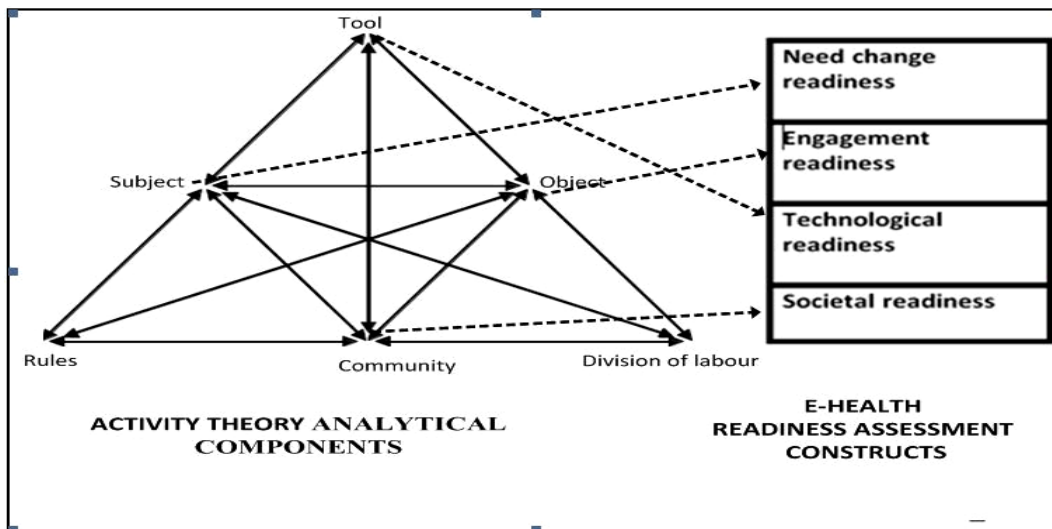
Tool

Subject

Object

Rules

Community

Division of labour

Need change readiness

Engagement readiness

Technological readiness

Societal readiness

ACTIVITY THEORY ANALYTICAL COMPONENTS

E-HEALTH READINESS ASSESSMENT CONSTRUCTS